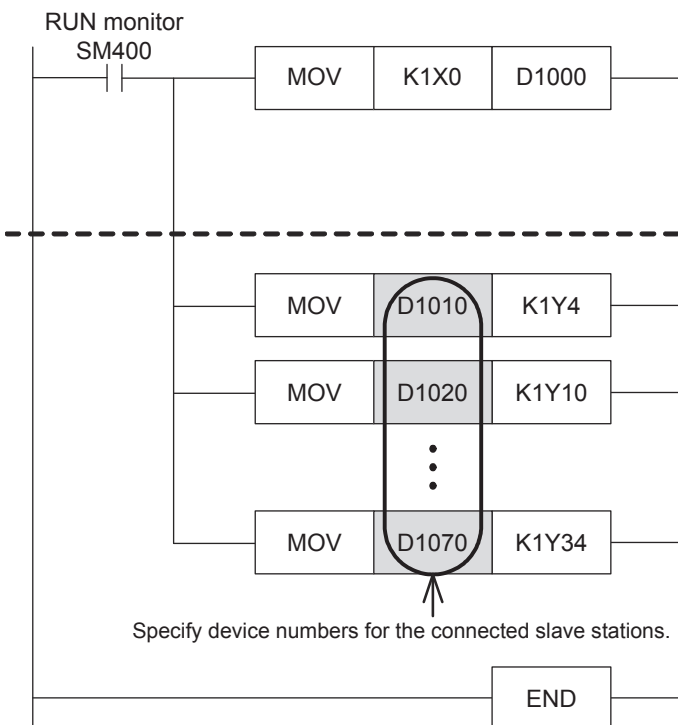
RUN monitor
SM400

| MOV | K1X0 | D1000 |
|---|---|---|

| MOV | D1010 | K1Y4 |
|---|---|---|
| MOV | D1020 | K1Y10 |
| | ⋮ | |
| MOV | D1070 | K1Y34 |

Specify device numbers for the connected slave stations.

END